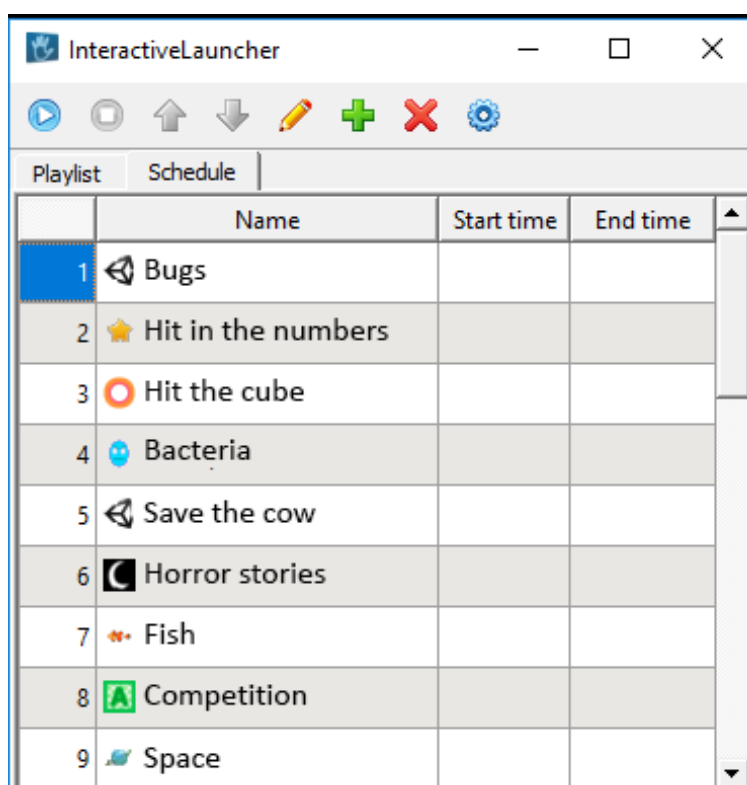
InteractiveLauncher

Playlist | Schedule

| | Name | Start time | End time |
|---|---|---|---|
| 1 | Bugs | | |
| 2 | Hit in the numbers | | |
| 3 | Hit the cube | | |
| 4 | Bacteria | | |
| 5 | Save the cow | | |
| 6 | Horror stories | | |
| 7 | Fish | | |
| 8 | A Competition | | |
| 9 | Space | | |